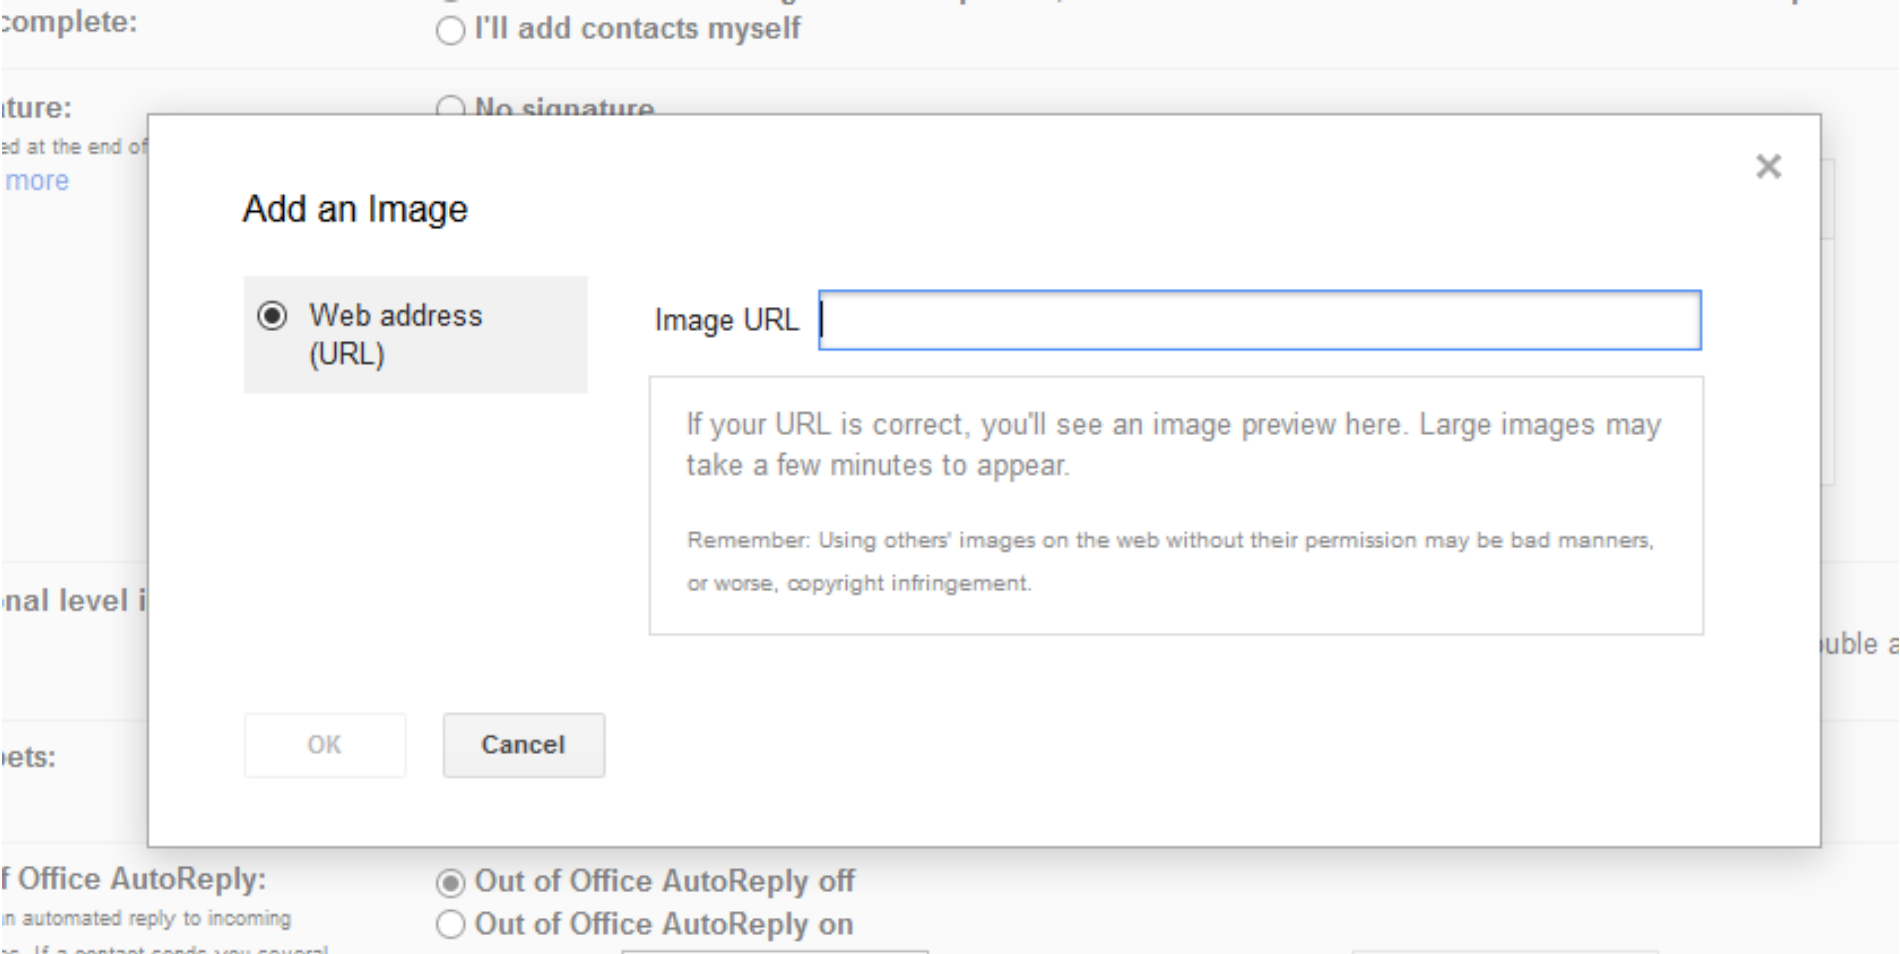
complete:

I'll add contacts myself

ture:

ed at the end of

more

No signature

×

Add an Image

Web address (URL)

Image URL

If your URL is correct, you'll see an image preview here. Large images may take a few minutes to appear.

Remember: Using others' images on the web without their permission may be bad manners, or worse, copyright infringement.

nal level i

uble a

OK

Cancel

ets:

f Office AutoReply:

n automated reply to incoming

Out of Office AutoReply off

Out of Office AutoReply on

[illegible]